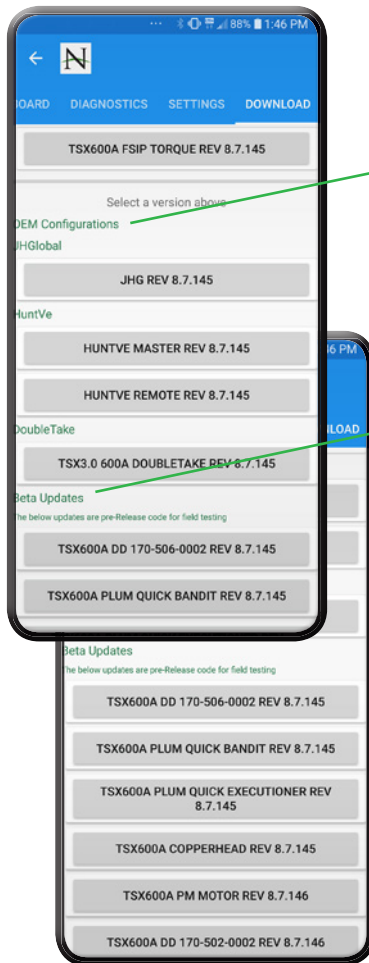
88% 1:46 PM

N

OARD DIAGNOSTICS SETTINGS DOWNLOAD

TSX600A FSIP TORQUE REV 8.7.145

Select a version above

OEM Configurations

JHGlobal

JHG REV 8.7.145

HuntVe

HUNTVE MASTER REV 8.7.145

HUNTVE REMOTE REV 8.7.145

DoubleTake

TSX3.0 600A DOUBLETAKE REV 8.7.145

Beta Updates

The below updates are pre-Release code for field testing

TSX600A DD 170-506-0002 REV 8.7.145

TSX600A PLUM QUICK BANDIT REV 8.7.145

6 PM

LOAD

Beta Updates

The below updates are pre-Release code for field testing

TSX600A DD 170-506-0002 REV 8.7.145

TSX600A PLUM QUICK BANDIT REV 8.7.145

TSX600A PLUM QUICK EXECUTIONER REV 8.7.145

TSX600A COPPERHEAD REV 8.7.145

TSX600A PM MOTOR REV 8.7.146

TSX600A DD 170-502-0002 REV 8.7.146